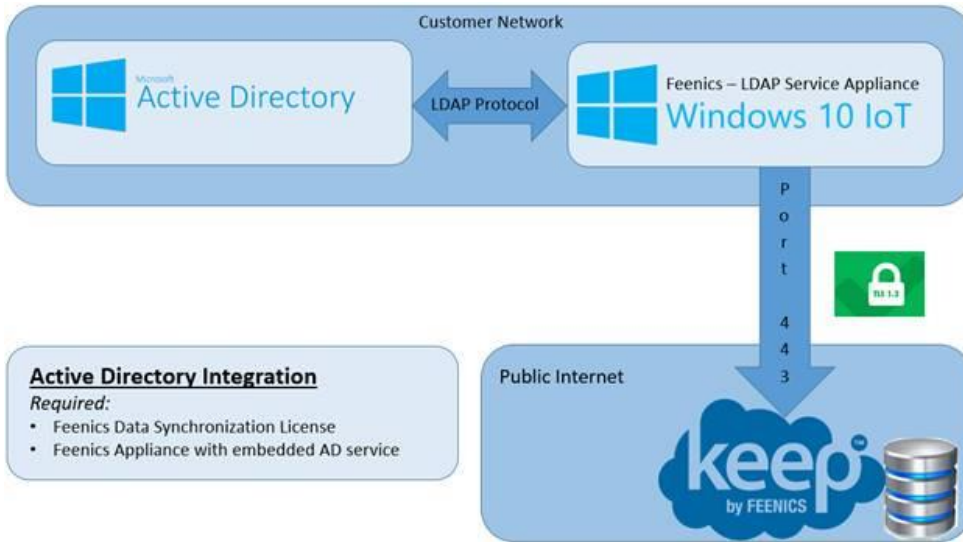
Customer Network

Microsoft
Active Directory

LDAP Protocol

Feenics – LDAP Service Appliance
Windows 10 IoT

Port 443

TLS 1.2

Active Directory Integration
Required:
• Feenics Data Synchronization License
• Feenics Appliance with embedded AD service

Public Internet

keep™
by FEENICS